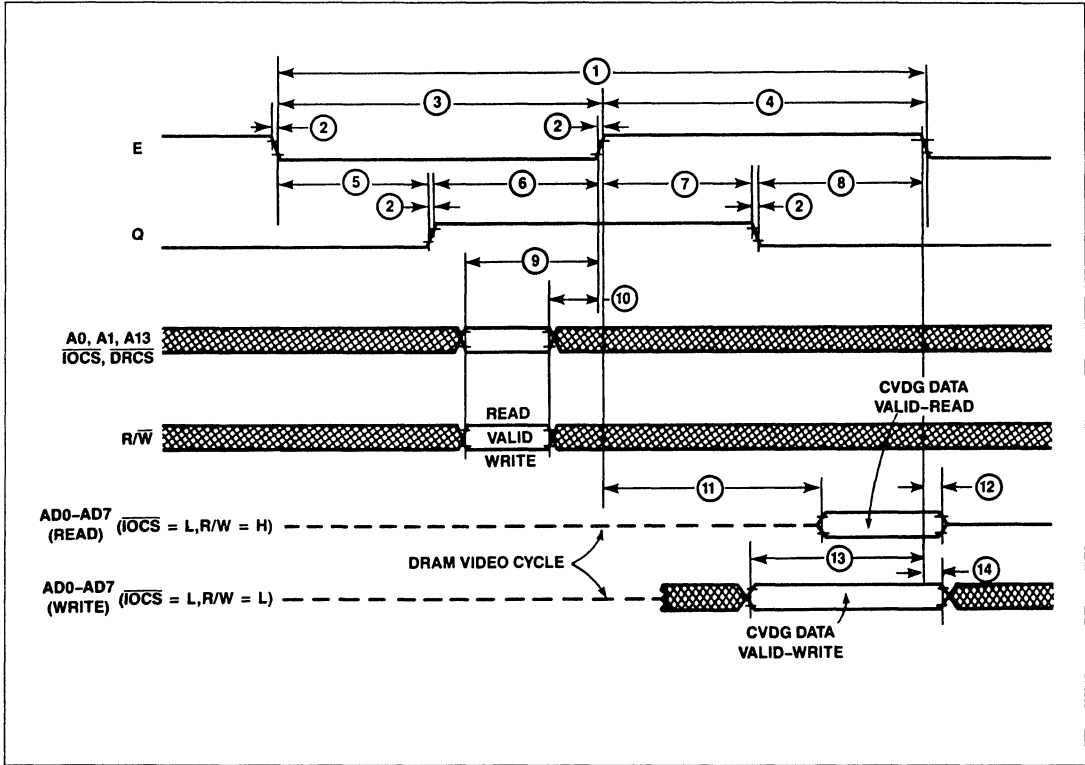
1
3
4
E
2
2
5
6
7
8
2
2
Q
9
10
A0, A1, A13
$\overline{IOCS}$, $\overline{DRCS}$
READ
R/$\overline{W}$
VALID
WRITE
CVDG DATA
VALID-READ
11
12
AD0-AD7
(READ)
($\overline{IOCS}$ = L, R/W = H)
DRAM VIDEO CYCLE
13
14
AD0-AD7
(WRITE)
($\overline{IOCS}$ = L, R/W = L)
CVDG DATA
VALID-WRITE